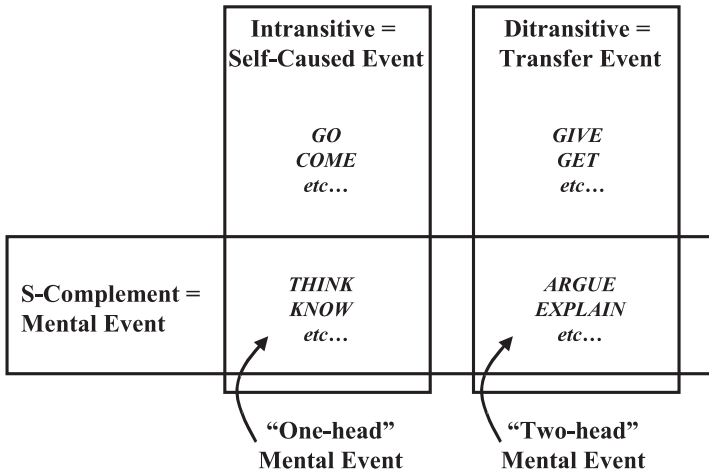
Intransitive = Self-Caused Event

Ditransitive = Transfer Event

GO
COME
etc…

GIVE
GET
etc…

S-Complement = Mental Event

THINK
KNOW
etc…

ARGUE
EXPLAIN
etc…

“One-head” Mental Event

“Two-head” Mental Event